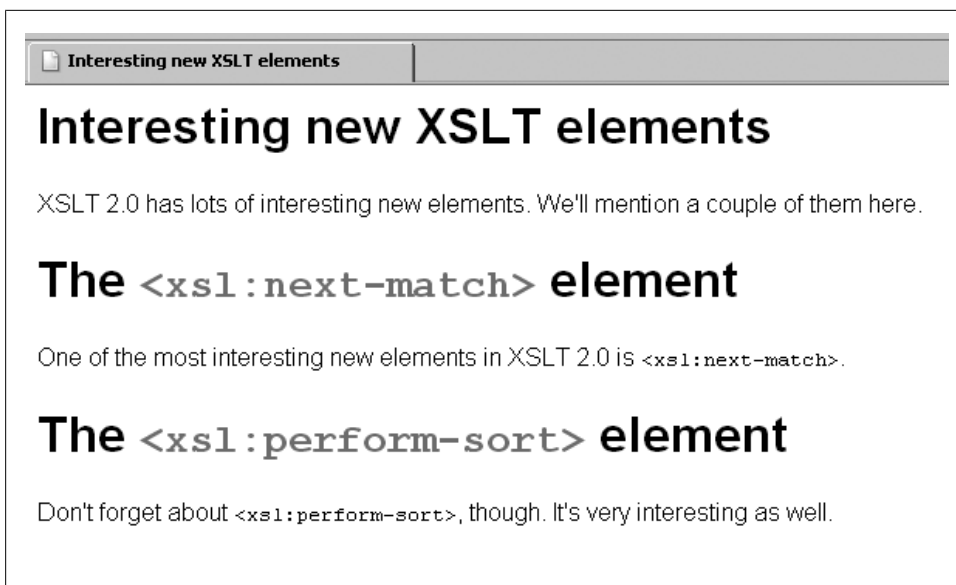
Interesting new XSLT elements

# Interesting new XSLT elements

XSLT 2.0 has lots of interesting new elements. We'll mention a couple of them here.

# The <xsl:next-match> element

One of the most interesting new elements in XSLT 2.0 is <xsl:next-match>.

# The <xsl:perform-sort> element

Don't forget about <xsl:perform-sort>, though. It's very interesting as well.